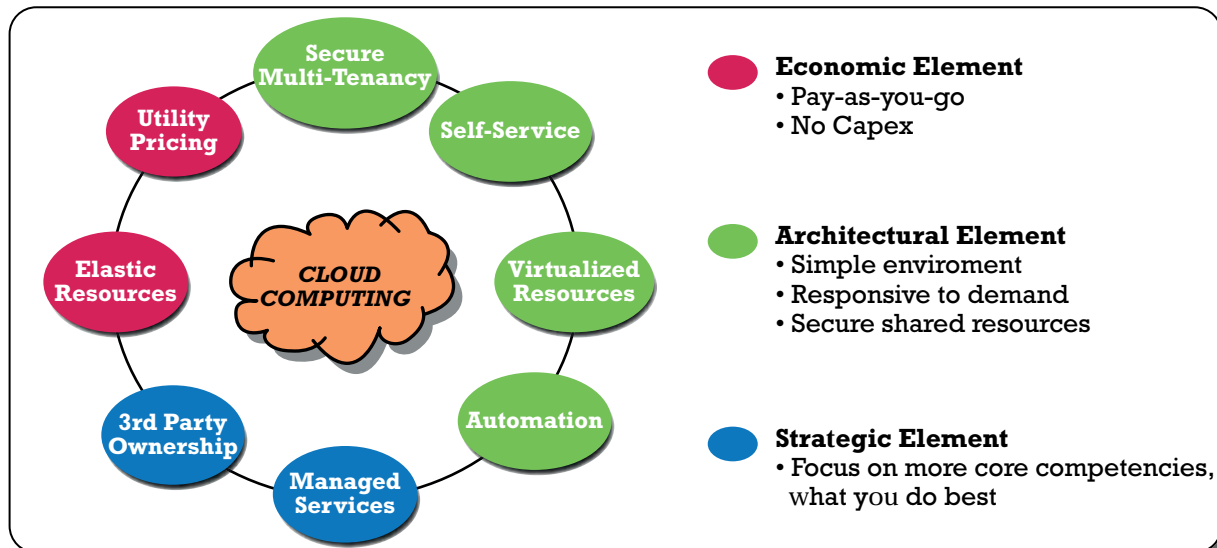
Secure Multi-Tenancy

Self-Service

Virtualized Resources

Automation

Managed Services

3rd Party Ownership

Elastic Resources

Utility Pricing

CLOUD COMPUTING

Economic Element
• Pay-as-you-go
• No Capex

Architectural Element
• Simple enviroment
• Responsive to demand
• Secure shared resources

Strategic Element
• Focus on more core competencies, what you do best